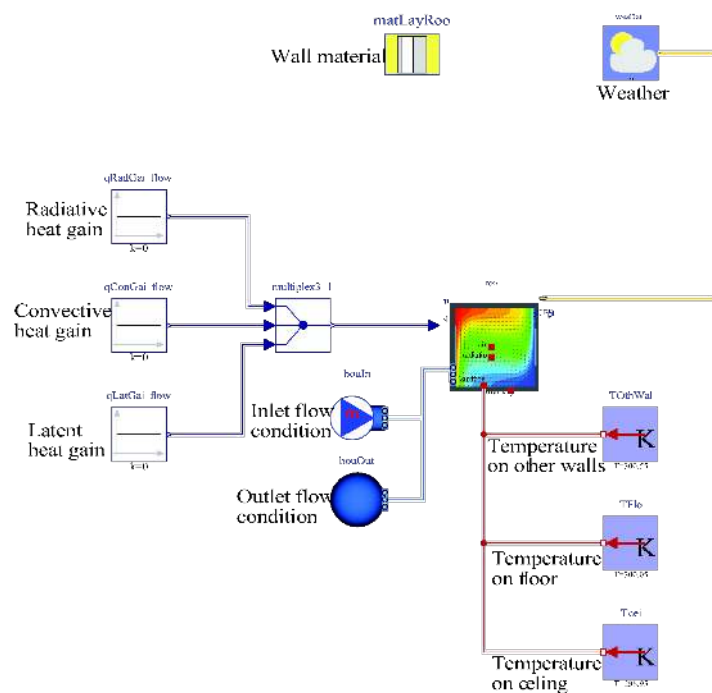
matLayRoo
Wall material

weaDat
Weather

qRadGai_flow
Radiative heat gain
k=0

qConGai_flow
Convective heat gain
k=0

qLatGai_flow
Latent heat gain
k=0

multiplex3_1

roo

bouIn
Inlet flow condition

bouOut
Outlet flow condition

TOthWal
Temperature on other walls
K
T=293.15

TFlo
Temperature on floor
K
T=293.15

TCei
Temperature on ceiling
K
T=293.15